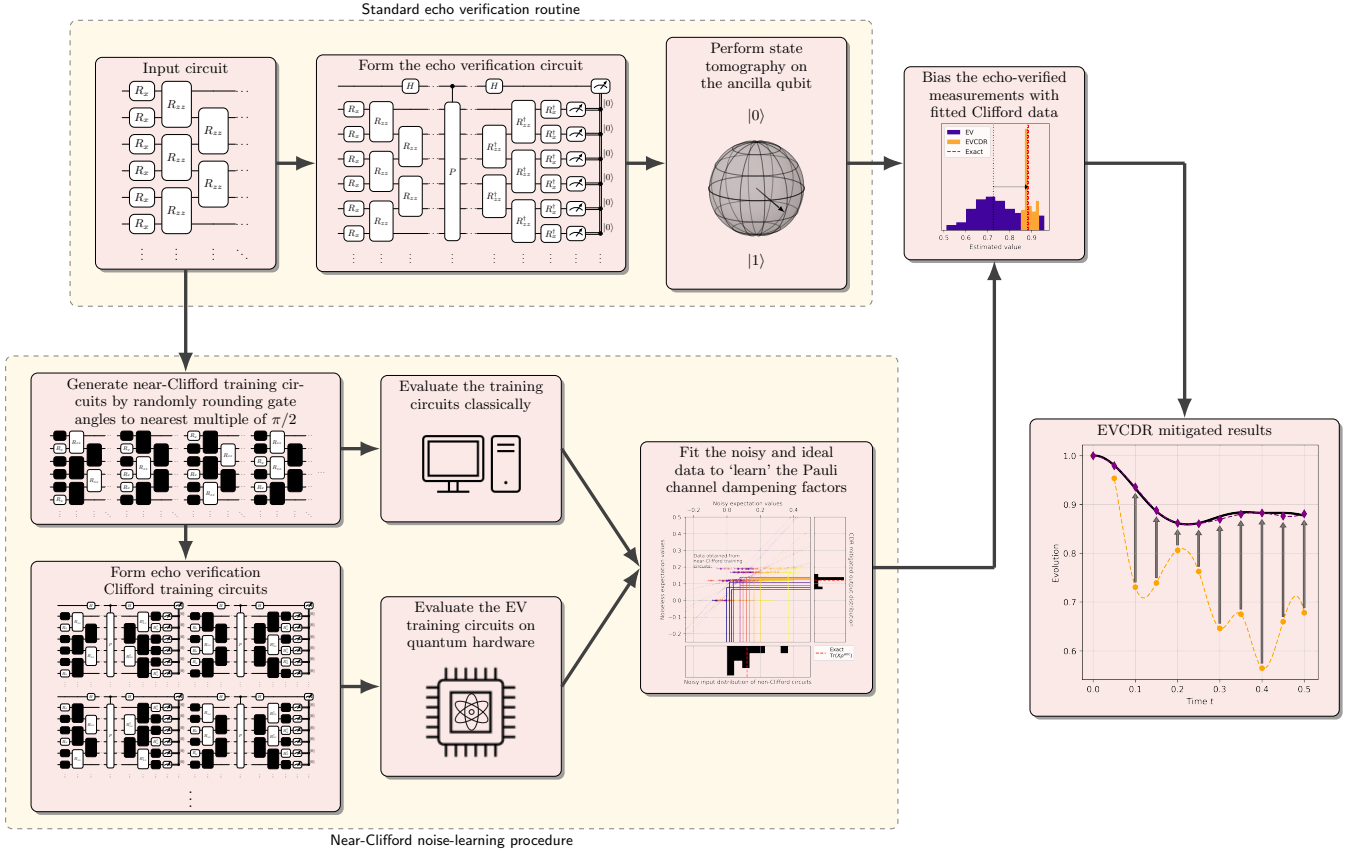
Standard echo verification routine

Input circuit

$R_x$ $R_{zz}$ $R_{zz}$

Form the echo verification circuit

$H$ $P$ $H$ $R_x^\dagger$ $R_{zz}^\dagger$ $|0\rangle$

Perform state tomography on the ancilla qubit

$|0\rangle$

$|1\rangle$

Bias the echo-verified measurements with fitted Clifford data

EV
EVCDR
Exact

0.5 0.6 0.7 0.8 0.9
Estimated value

Generate near-Clifford training circuits by randomly rounding gate angles to nearest multiple of $\pi/2$

Evaluate the training circuits classically

Fit the noisy and ideal data to 'learn' the Pauli channel dampening factors

Noisy expectation values
Noiseless expectation values
Data obtained from near-Clifford training circuits
CDR mitigated output distribution
Noisy input distribution of non-Clifford circuits
Exact
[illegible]

Form echo verification Clifford training circuits

Evaluate the EV training circuits on quantum hardware

EVCDR mitigated results

Evolution
Time $t$
1.0 0.9 0.8 0.7 0.6
0.0 0.1 0.2 0.3 0.4 0.5

Near-Clifford noise-learning procedure